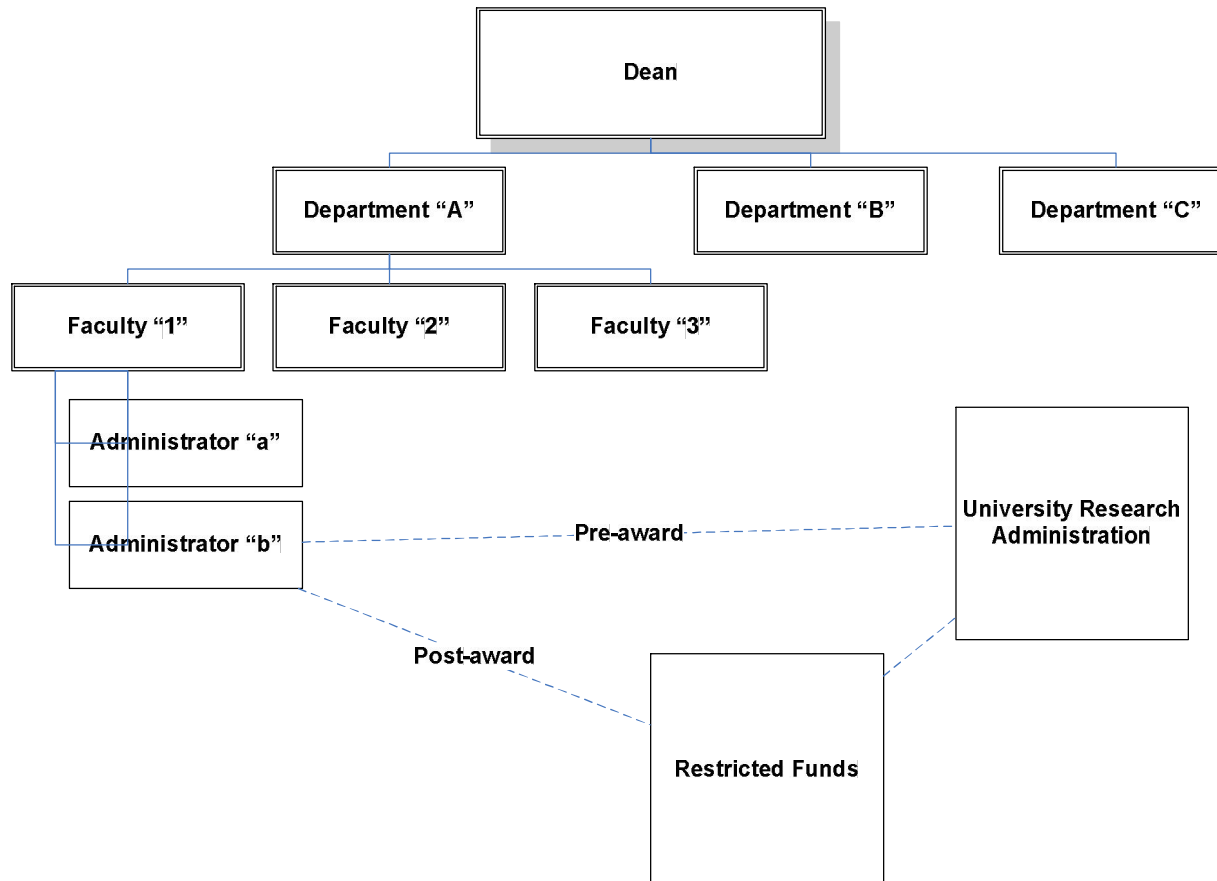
Dean

Department “A”

Department “B”

Department “C”

Faculty “1”

Faculty “2”

Faculty “3”

Administrator “a”

Administrator “b”

Pre-award

University Research Administration

Post-award

Restricted Funds